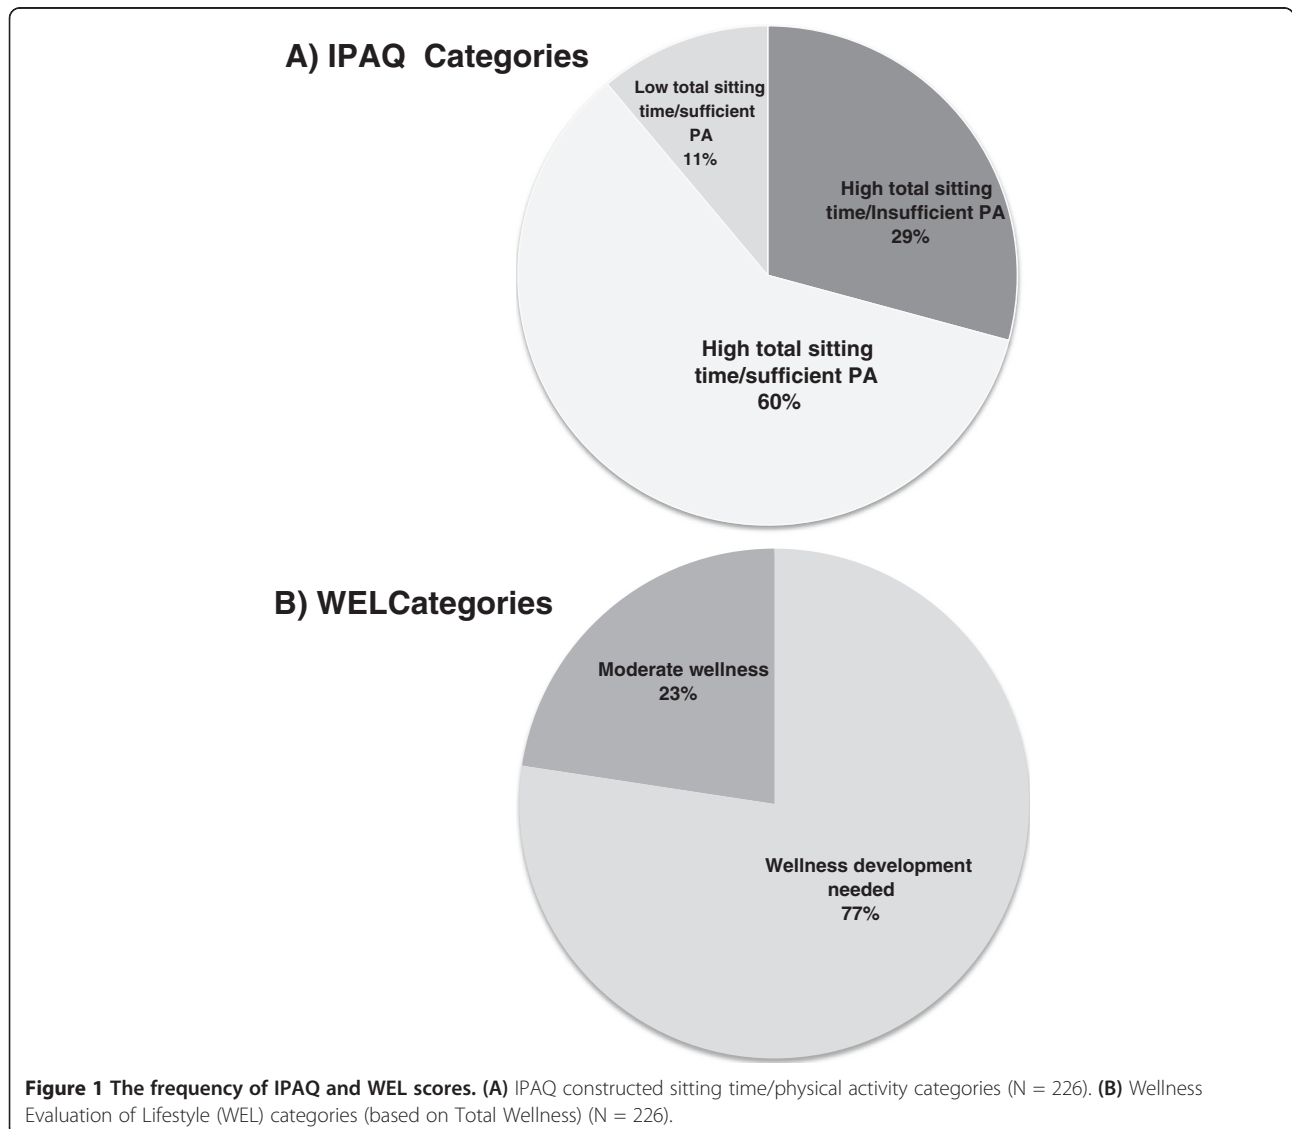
A) IPAQ Categories

Low total sitting time/sufficient PA 11%

High total sitting time/Insufficient PA 29%

High total sitting time/sufficient PA 60%

B) WELCategories

Moderate wellness 23%

Wellness development needed 77%

**Figure 1 The frequency of IPAQ and WEL scores. (A)** IPAQ constructed sitting time/physical activity categories (N = 226). **(B)** Wellness Evaluation of Lifestyle (WEL) categories (based on Total Wellness) (N = 226).